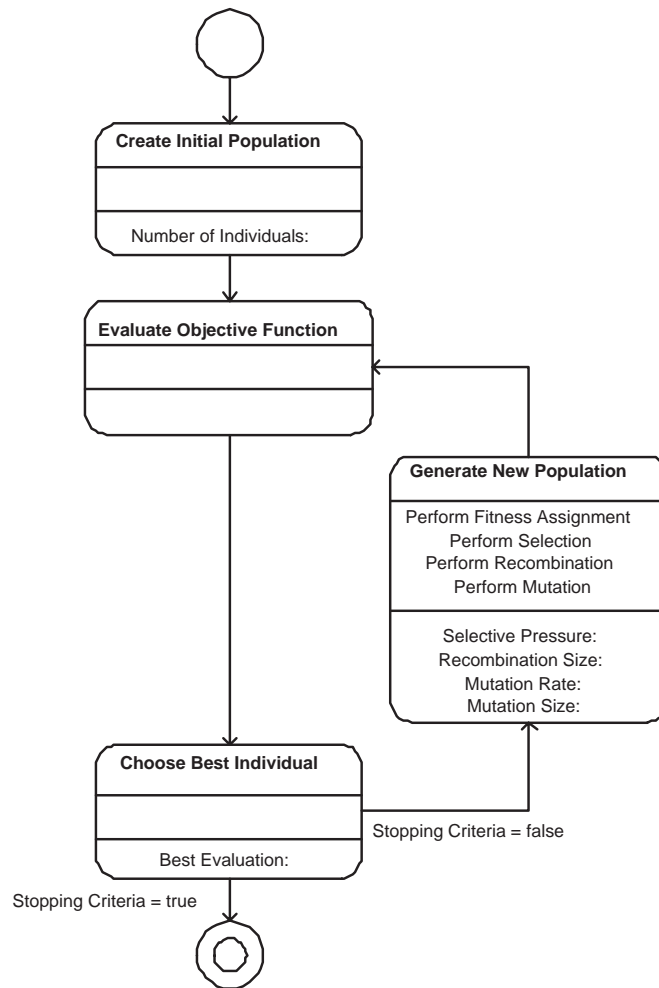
Create Initial Population

Number of Individuals:

Evaluate Objective Function

Generate New Population

Perform Fitness Assignment
Perform Selection
Perform Recombination
Perform Mutation

Selective Pressure:
Recombination Size:
Mutation Rate:
Mutation Size:

Choose Best Individual

Best Evaluation:

Stopping Criteria = false

Stopping Criteria = true